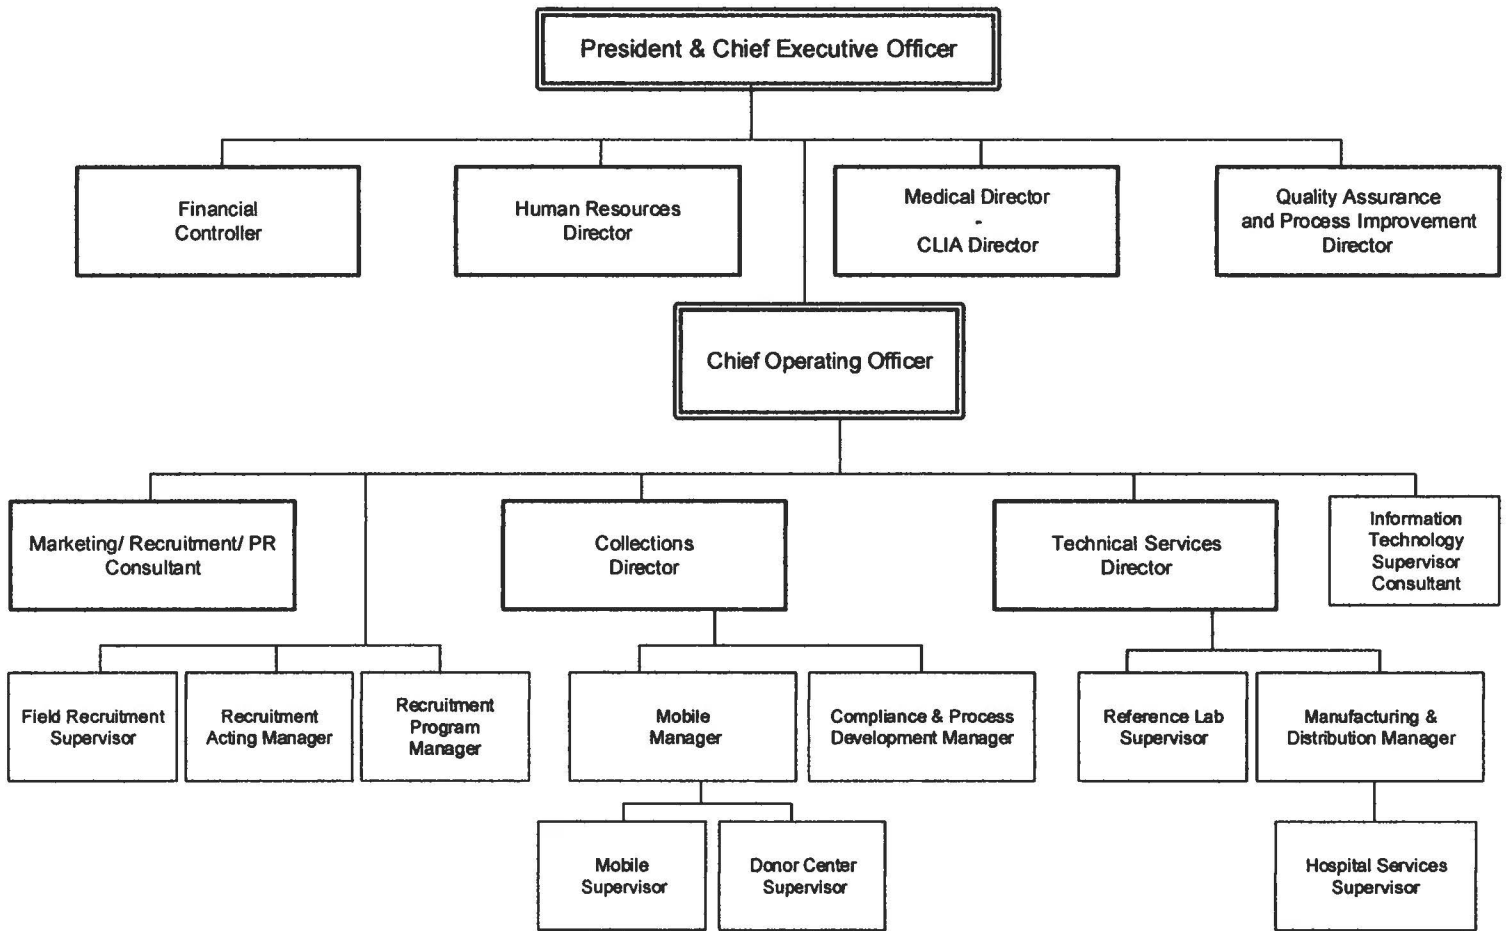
President & Chief Executive Officer

Financial Controller

Human Resources Director

Medical Director - CLIA Director

Quality Assurance and Process Improvement Director

Chief Operating Officer

Marketing/ Recruitment/ PR Consultant

Collections Director

Technical Services Director

Information Technology Supervisor Consultant

Field Recruitment Supervisor

Recruitment Acting Manager

Recruitment Program Manager

Mobile Manager

Compliance & Process Development Manager

Reference Lab Supervisor

Manufacturing & Distribution Manager

Mobile Supervisor

Donor Center Supervisor

Hospital Services Supervisor